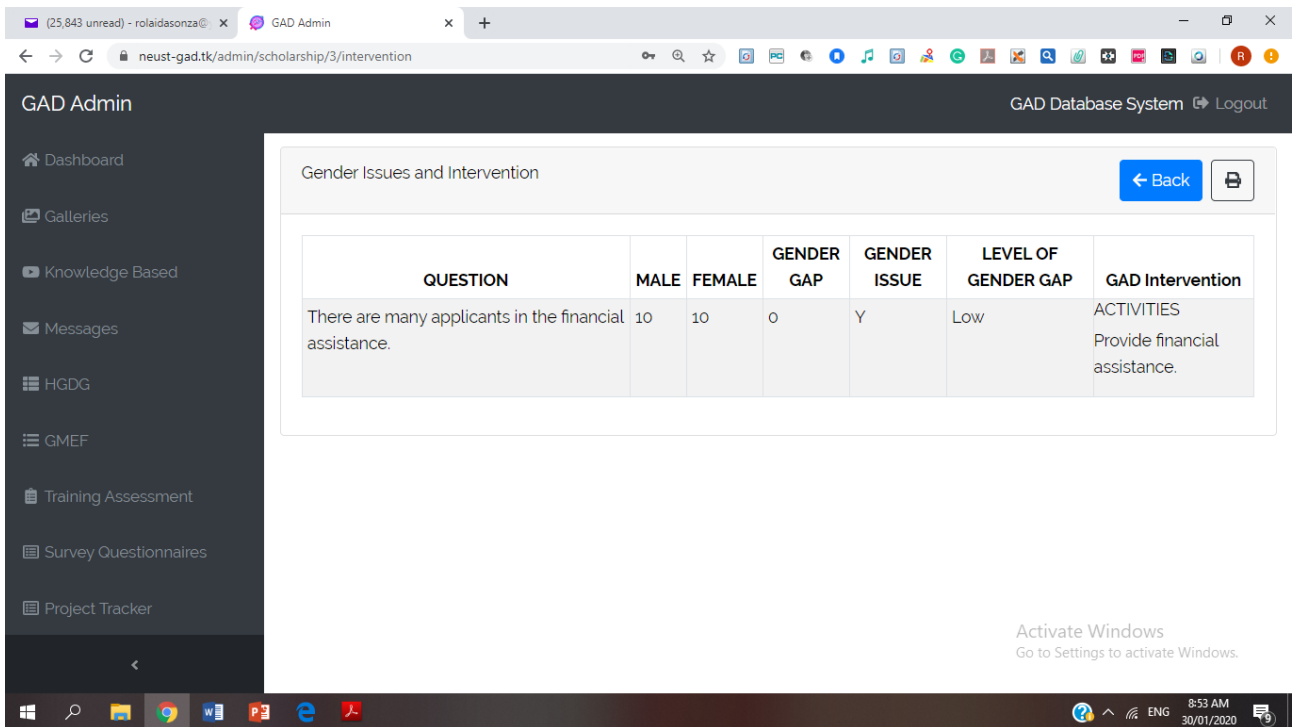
(25,843 unread) - rolaidasonza@ ×
GAD Admin ×
+
neust-gad.tk/admin/scholarship/3/intervention

GAD Admin
GAD Database System Logout

Dashboard
Galleries
Knowledge Based
Messages
HGDG
GMEF
Training Assessment
Survey Questionnaires
Project Tracker
<

Gender Issues and Intervention
Back

| QUESTION | MALE | FEMALE | GENDER GAP | GENDER ISSUE | LEVEL OF GENDER GAP | GAD Intervention |
|---|---|---|---|---|---|---|
| There are many applicants in the financial assistance. | 10 | 10 | 0 | Y | Low | ACTIVITIES Provide financial assistance. |

Activate Windows
Go to Settings to activate Windows.

ENG 8:53 AM 30/01/2020 9